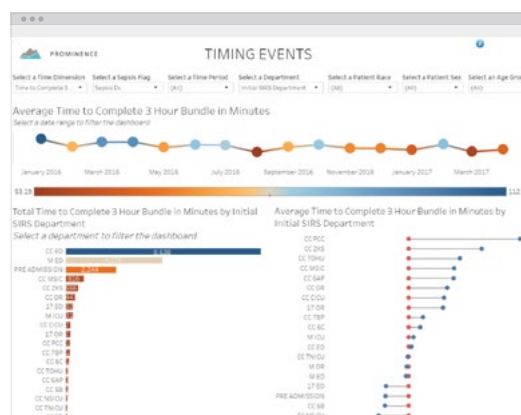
PROMINENCE

TIMING EVENTS

Select a Time Dimension
Time to Complete 3
Select a Sepsis Flag
Sepsis Dx
Select a Time Period
(All)
Select a Department
Initial SIRS Department
Select a Patient Race
(All)
Select a Patient Sex
(All)
Select an Age Gro
(All)

Average Time to Complete 3 Hour Bundle in Minutes
Select a data range to filter the dashboard

January 2016
March 2016
May 2016
July 2016
September 2016
November 2016
January 2017
March 2017

53.18
112

Total Time to Complete 3 Hour Bundle in Minutes by Initial SIRS Department
Select a department to filter the dashboard

CC ED
M ED
PRE ADMISSION
CC MSIC
CC 2KS
CC OR
17 ED
M ICU
CC CICU
17 OR
CC PCC
CC 7BP
CC 6C
CC 7OHU
CC 6AP
CC 6B
CC NSICU
CC TNICU

Average Time to Complete 3 Hour Bundle in Minutes by Initial SIRS Department

CC PCC
CC 2KS
CC 7OHU
CC MSIC
CC 6AP
CC OR
CC CICU
17 OR
CC 7BP
CC 6C
M ICU
CC ED
CC TNICU
M OR
M ED
17 ED
PRE ADMISSION
CC 6B